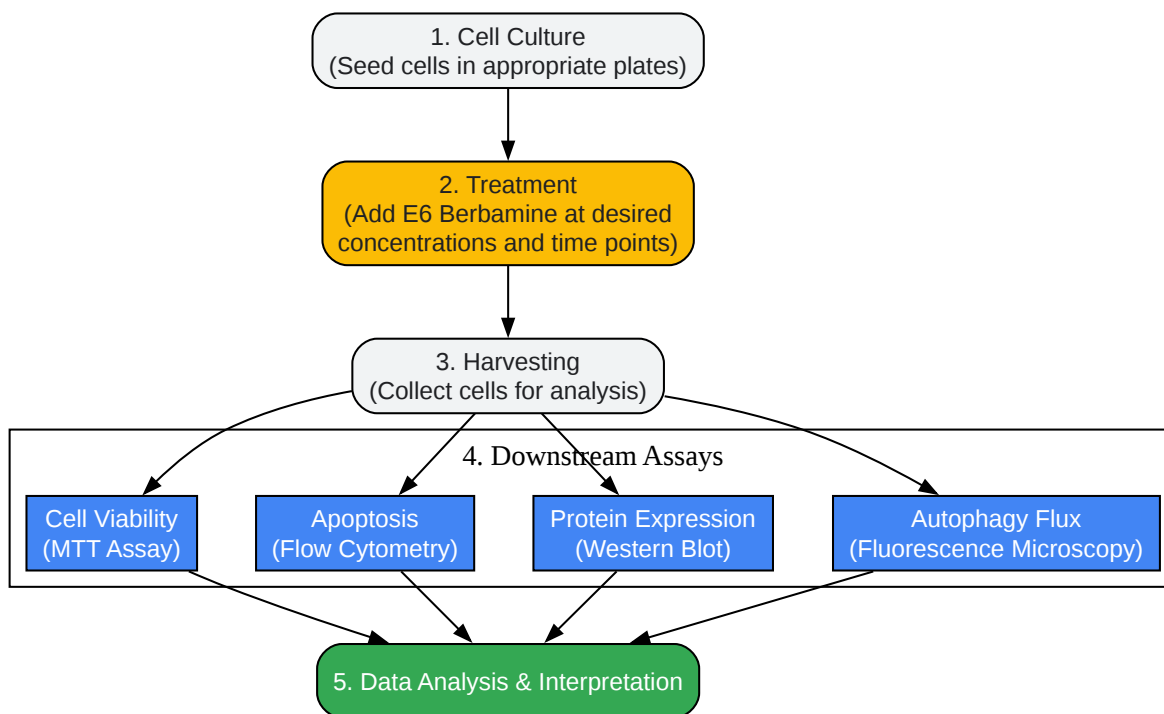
1. Cell Culture
(Seed cells in appropriate plates)

2. Treatment
(Add E6 Berbamine at desired concentrations and time points)

3. Harvesting
(Collect cells for analysis)

4. Downstream Assays

Cell Viability
(MTT Assay)

Apoptosis
(Flow Cytometry)

Protein Expression
(Western Blot)

Autophagy Flux
(Fluorescence Microscopy)

5. Data Analysis & Interpretation